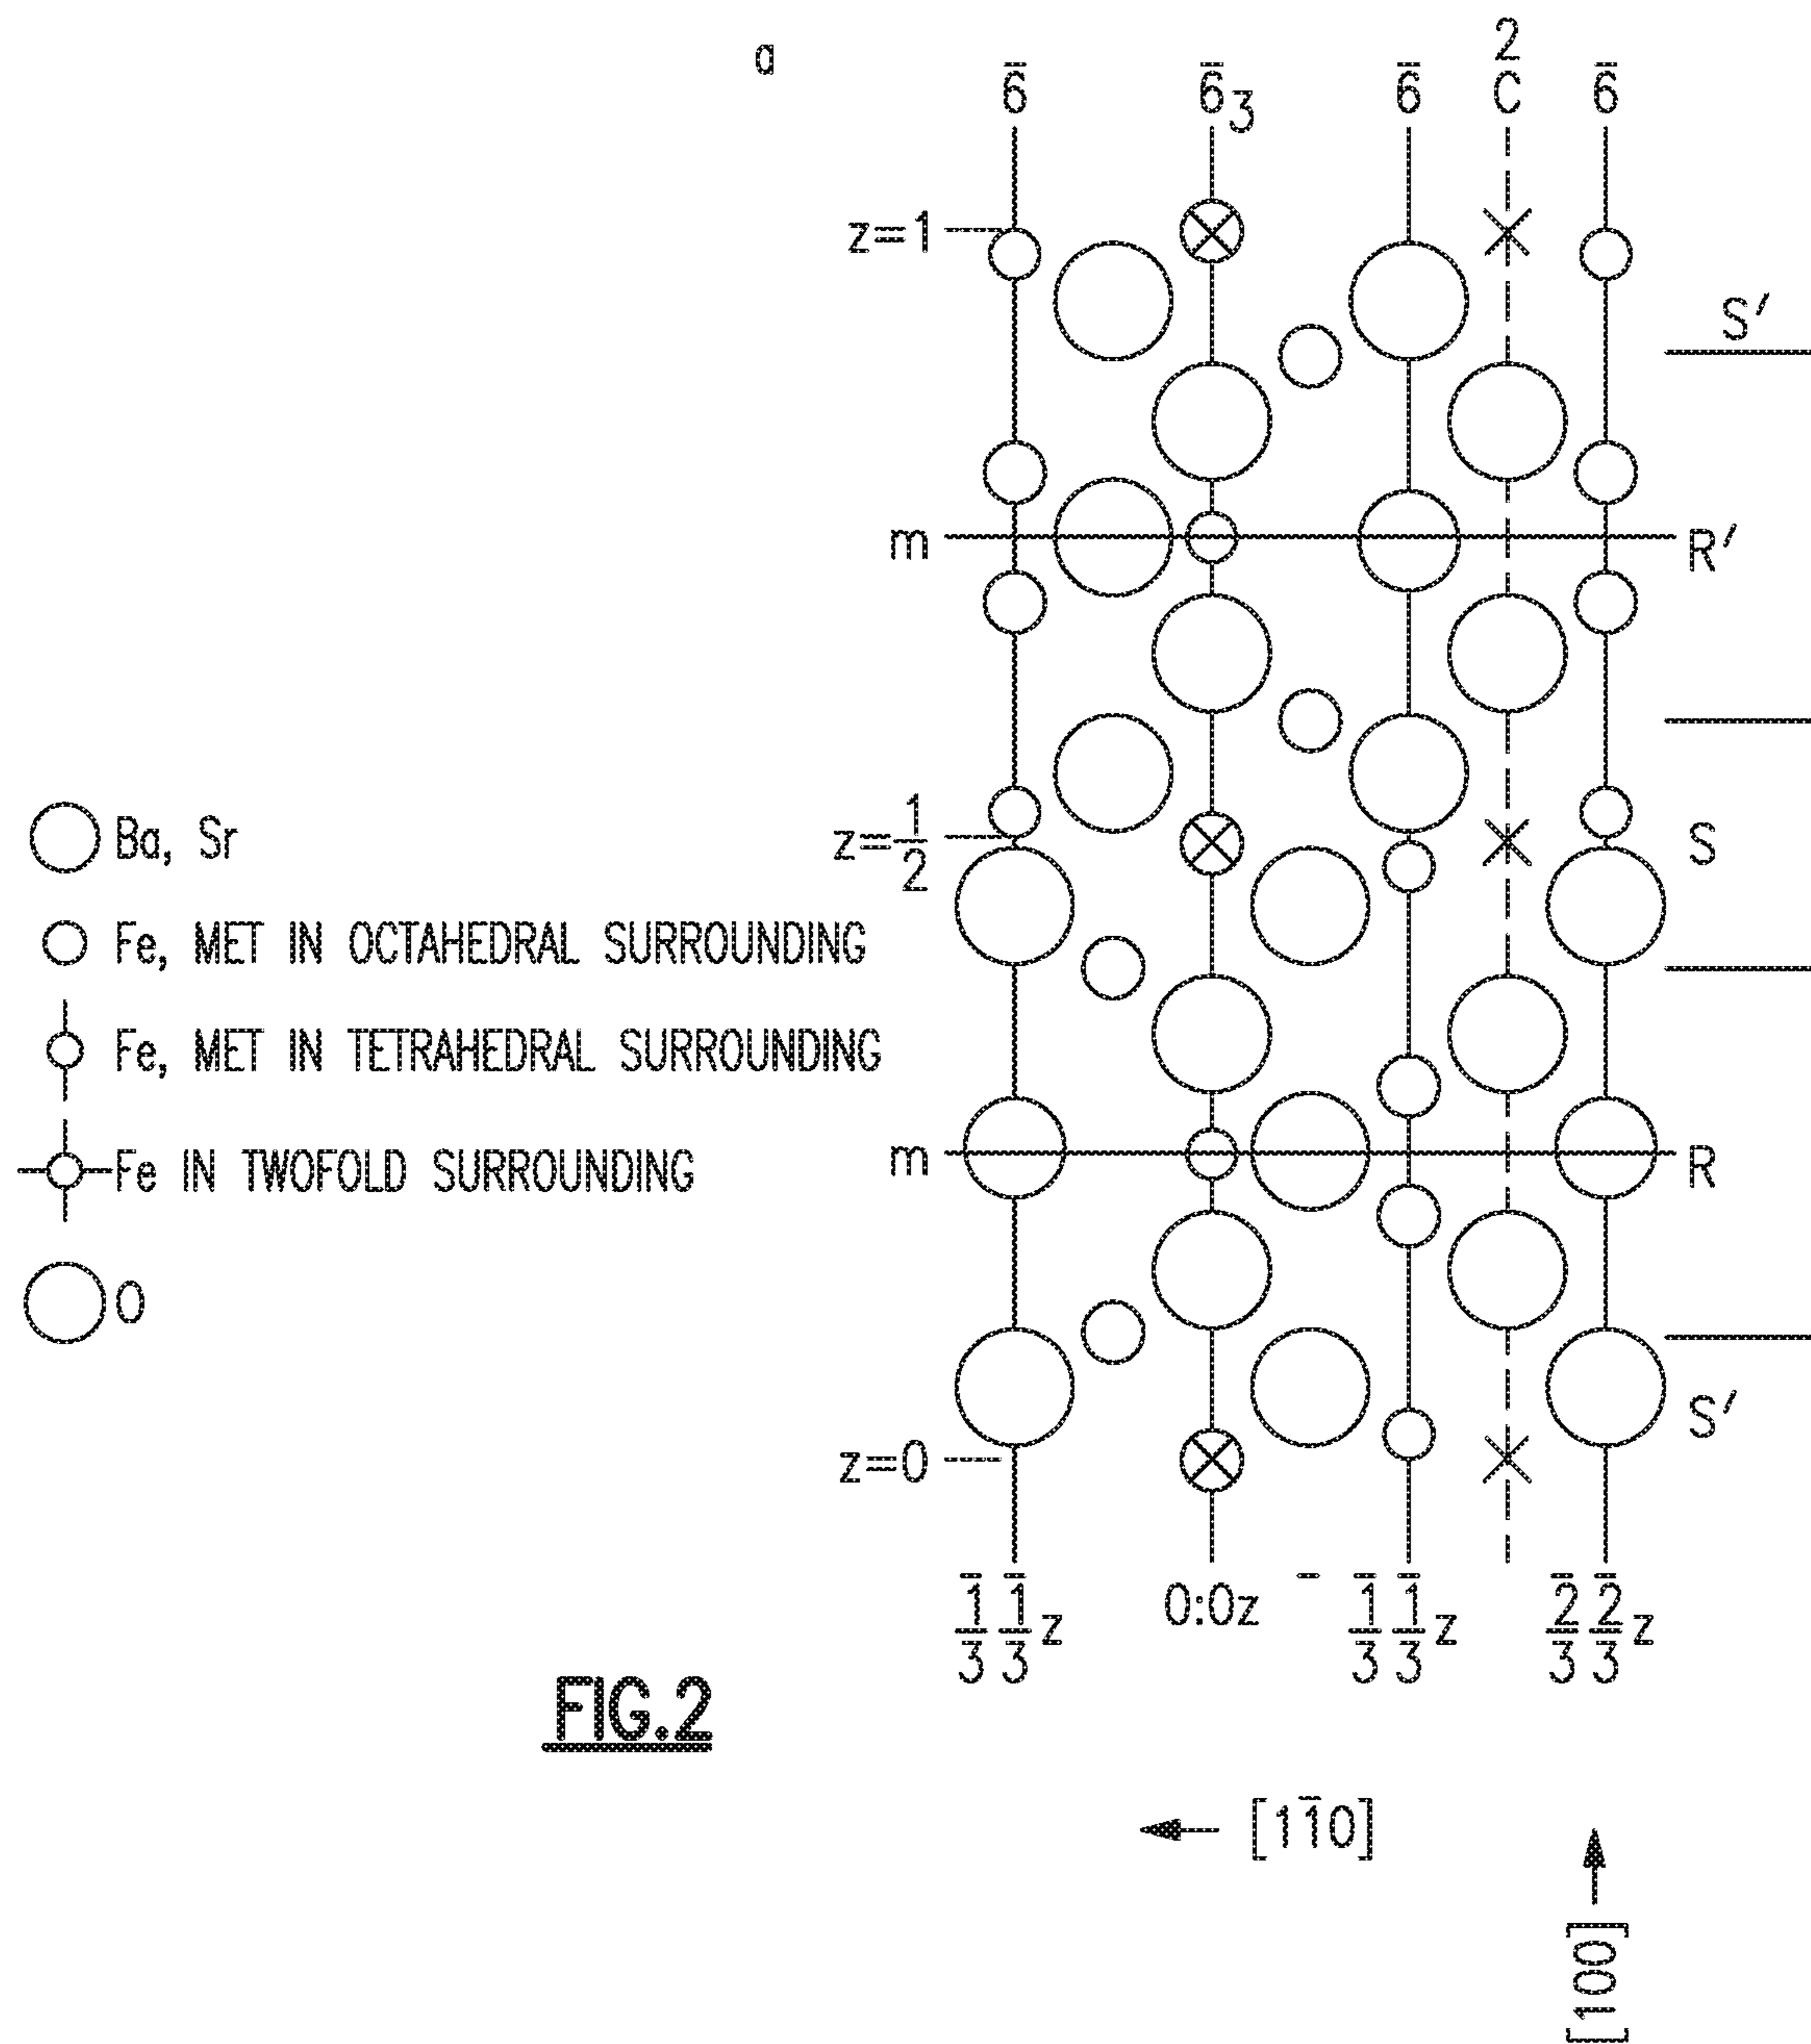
a

$\bar{6}$ $\bar{6}_3$ $\bar{6}$ $\frac{2}{C}$ $\bar{6}$

z=1

S′

m

R′

$z=\frac{1}{2}$

S

m

R

S′

z=0

Ba, Sr

Fe, MET IN OCTAHEDRAL SURROUNDING

Fe, MET IN TETRAHEDRAL SURROUNDING

Fe IN TWOFOLD SURROUNDING

O

$\frac{\bar{1}}{3}\frac{\bar{1}}{3}z$ 0:0z $\frac{\bar{1}}{3}\frac{\bar{1}}{3}z$ $\frac{\bar{2}}{3}\frac{\bar{2}}{3}z$

FIG.2

[1$\bar{1}$0]

[100]